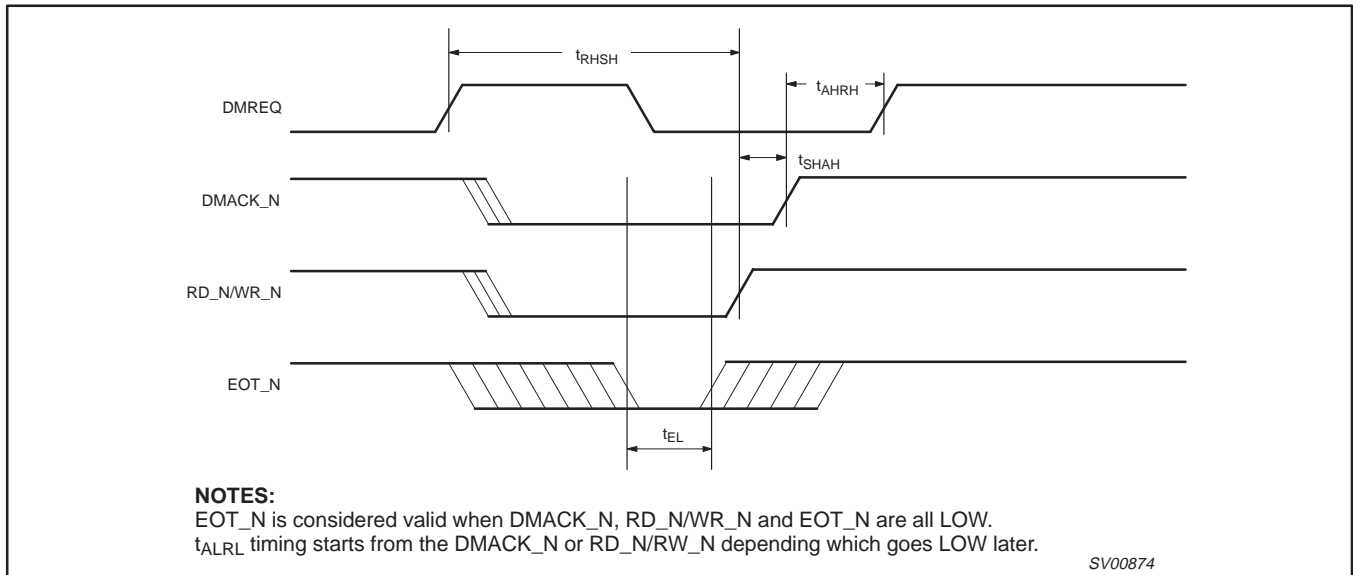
$t_{RHSH}$

$t_{AHRH}$

DMREQ

$t_{SHAH}$

DMACK_N

RD_N/WR_N

EOT_N

$t_{EL}$

**NOTES:**
EOT_N is considered valid when DMACK_N, RD_N/WR_N and EOT_N are all LOW.
$t_{ALRL}$ timing starts from the DMACK_N or RD_N/RW_N depending which goes LOW later.

SV00874